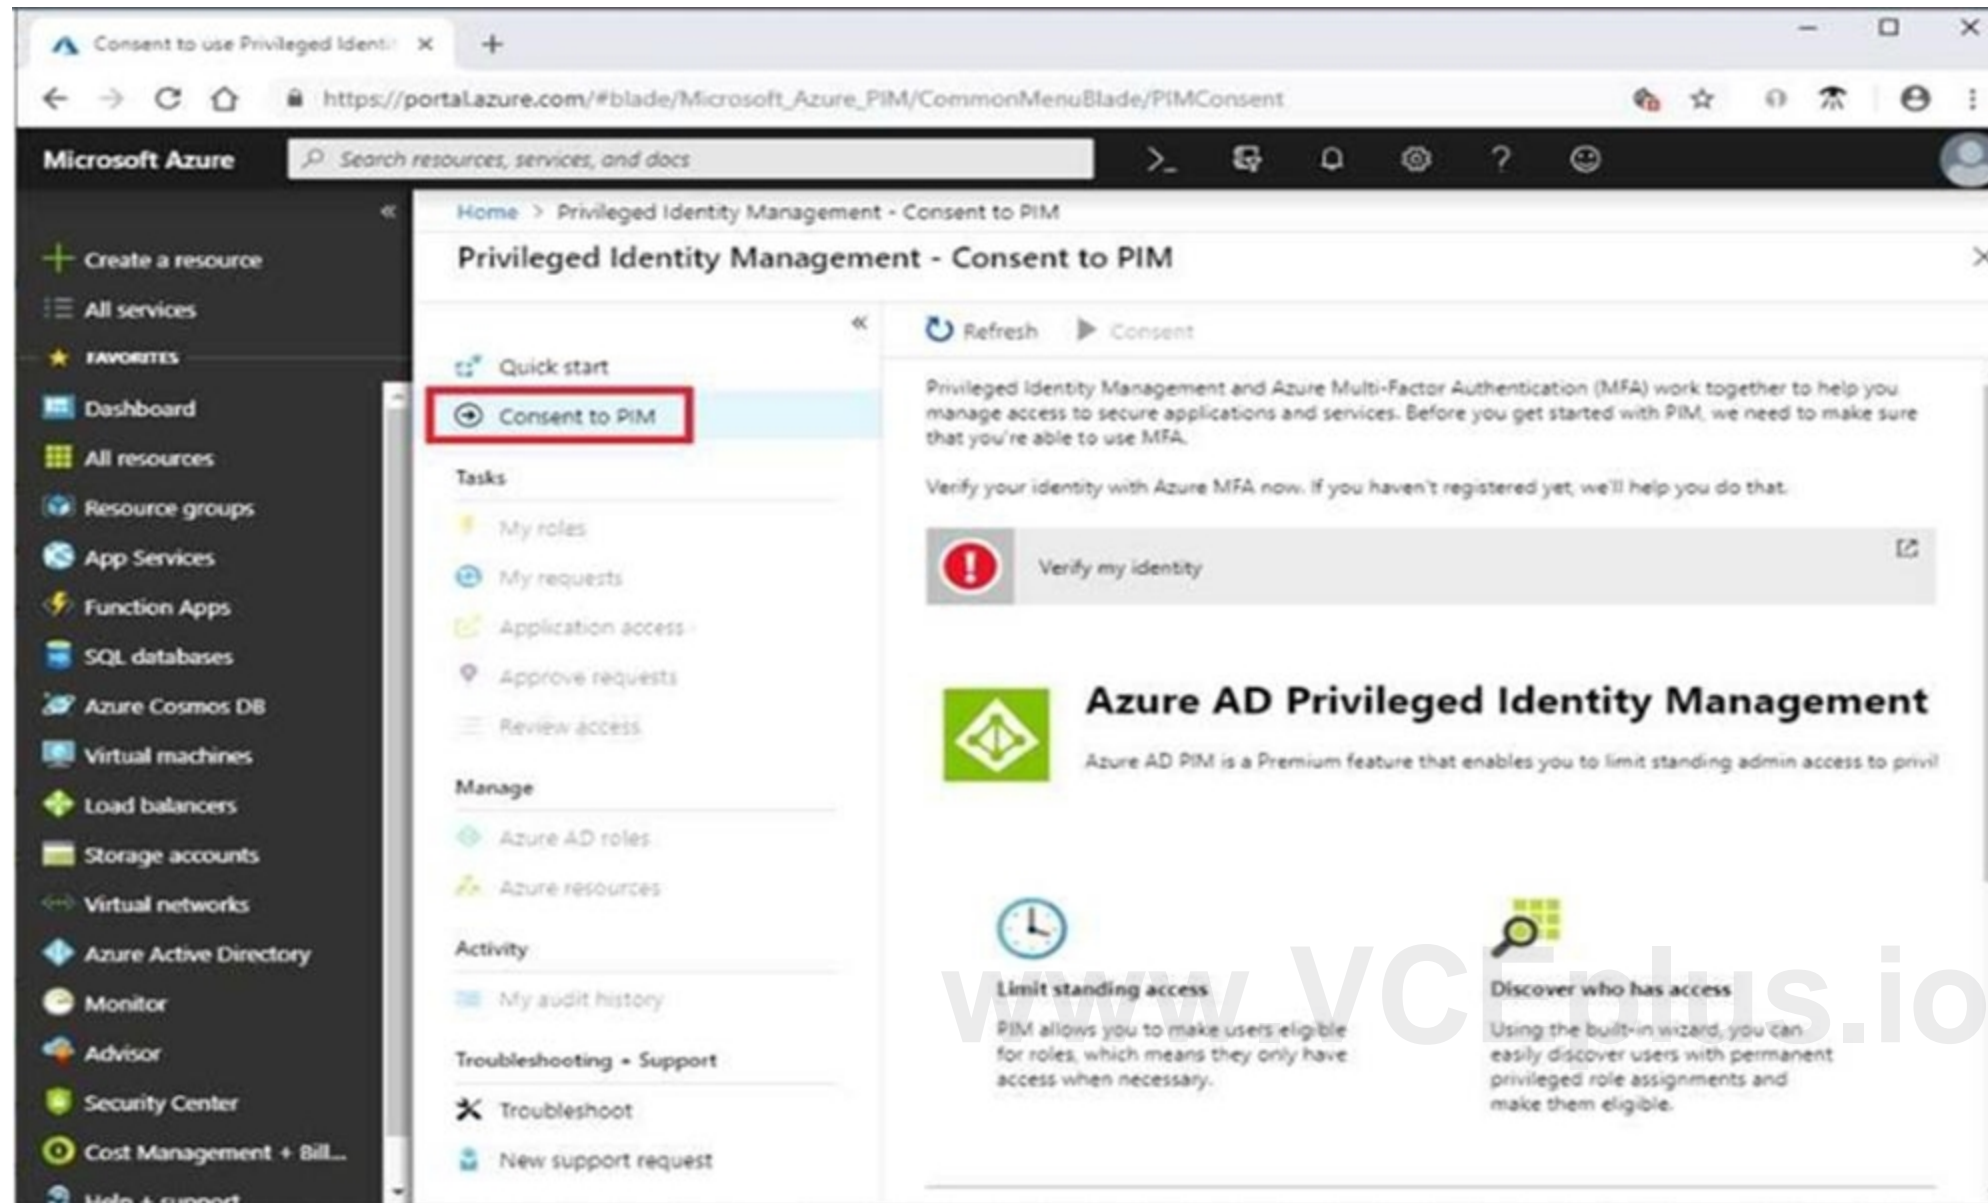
Consent to use Privileged Identi ×

https://portal.azure.com/#blade/Microsoft_Azure_PIM/CommonMenuBlade/PIMConsent

Microsoft Azure

Search resources, services, and docs

Create a resource
All services
FAVORITES
Dashboard
All resources
Resource groups
App Services
Function Apps
SQL databases
Azure Cosmos DB
Virtual machines
Load balancers
Storage accounts
Virtual networks
Azure Active Directory
Monitor
Advisor
Security Center
Cost Management + Bill...
Help + support

Home > Privileged Identity Management - Consent to PIM

Privileged Identity Management - Consent to PIM

Quick start
Consent to PIM
Tasks
My roles
My requests
Application access
Approve requests
Review access
Manage
Azure AD roles
Azure resources
Activity
My audit history
Troubleshooting + Support
Troubleshoot
New support request

Refresh
Consent

Privileged Identity Management and Azure Multi-Factor Authentication (MFA) work together to help you manage access to secure applications and services. Before you get started with PIM, we need to make sure that you're able to use MFA.

Verify your identity with Azure MFA now. If you haven't registered yet, we'll help you do that.

Verify my identity

Azure AD Privileged Identity Management

Azure AD PIM is a Premium feature that enables you to limit standing admin access to privil

Limit standing access

PIM allows you to make users eligible for roles, which means they only have access when necessary.

Discover who has access

Using the built-in wizard, you can easily discover users with permanent privileged role assignments and make them eligible.

www.VCEplus.io